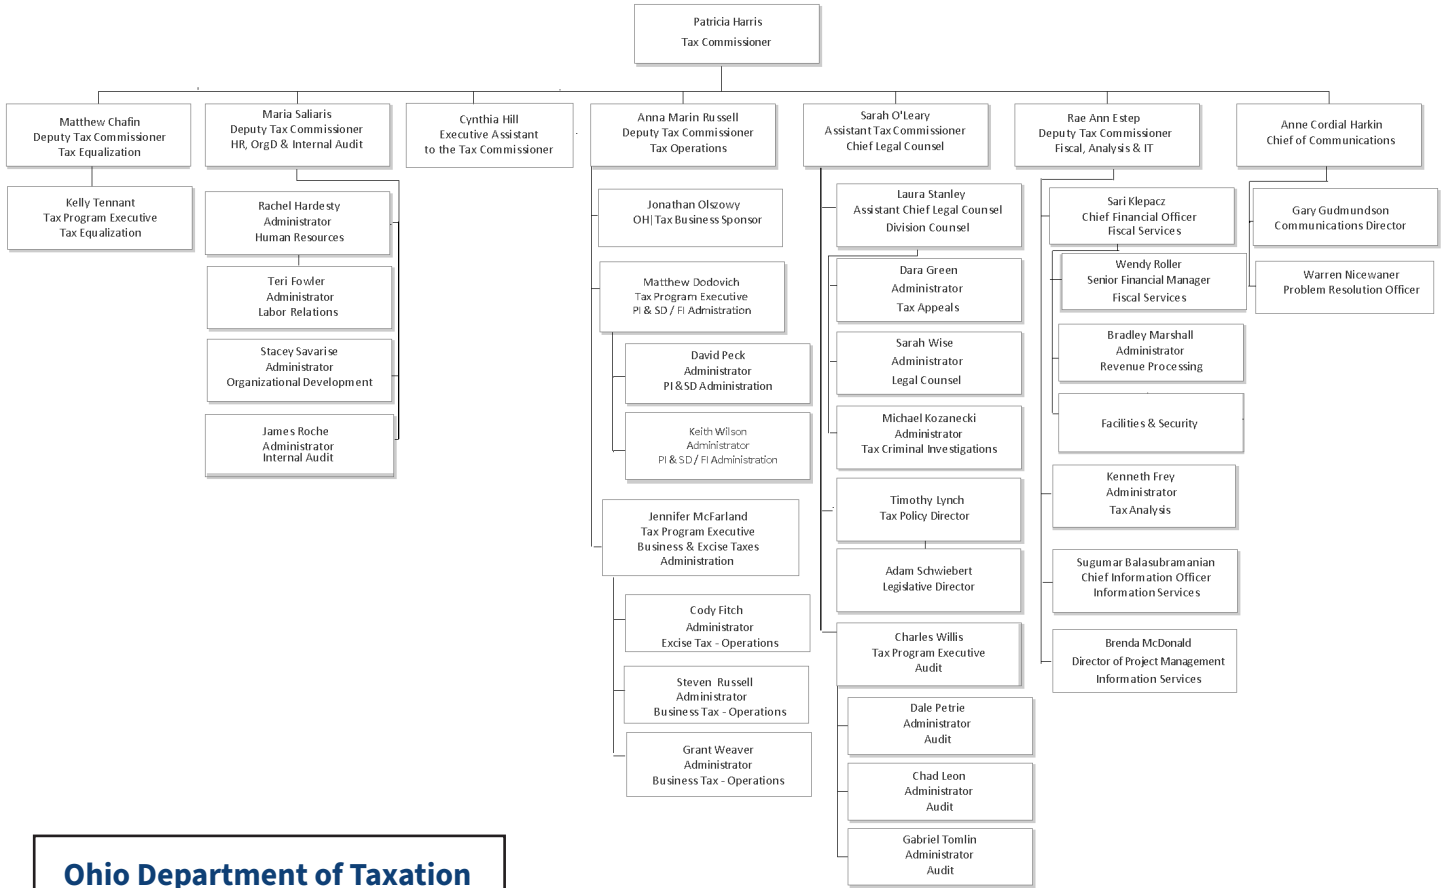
Patricia Harris
Tax Commissioner

Matthew Chafin
Deputy Tax Commissioner
Tax Equalization

Kelly Tennant
Tax Program Executive
Tax Equalization

Maria Saliaris
Deputy Tax Commissioner
HR, OrgD & Internal Audit

Rachel Hardesty
Administrator
Human Resources

Teri Fowler
Administrator
Labor Relations

Stacey Savarise
Administrator
Organizational Development

James Roche
Administrator
Internal Audit

Cynthia Hill
Executive Assistant
to the Tax Commissioner

Anna Marin Russell
Deputy Tax Commissioner
Tax Operations

Jonathan Olszowy
OH| Tax Business Sponsor

Matthew Dodovich
Tax Program Executive
PI & SD / FI Administration

David Peck
Administrator
PI & SD Administration

Keith Wilson
Administrator
PI & SD / FI Administration

Jennifer McFarland
Tax Program Executive
Business & Excise Taxes
Administration

Cody Fitch
Administrator
Excise Tax - Operations

Steven Russell
Administrator
Business Tax - Operations

Grant Weaver
Administrator
Business Tax - Operations

Sarah O'Leary
Assistant Tax Commissioner
Chief Legal Counsel

Laura Stanley
Assistant Chief Legal Counsel
Division Counsel

Dara Green
Administrator
Tax Appeals

Sarah Wise
Administrator
Legal Counsel

Michael Kozanecki
Administrator
Tax Criminal Investigations

Timothy Lynch
Tax Policy Director

Adam Schwiebert
Legislative Director

Charles Willis
Tax Program Executive
Audit

Dale Petrie
Administrator
Audit

Chad Leon
Administrator
Audit

Gabriel Tomlin
Administrator
Audit

Rae Ann Estep
Deputy Tax Commissioner
Fiscal, Analysis & IT

Sari Klepacz
Chief Financial Officer
Fiscal Services

Wendy Roller
Senior Financial Manager
Fiscal Services

Bradley Marshall
Administrator
Revenue Processing

Facilities & Security

Kenneth Frey
Administrator
Tax Analysis

Sugumar Balasubramanian
Chief Information Officer
Information Services

Brenda McDonald
Director of Project Management
Information Services

Anne Cordial Harkin
Chief of Communications

Gary Gudmundson
Communications Director

Warren Nicewaner
Problem Resolution Officer

Ohio Department of Taxation